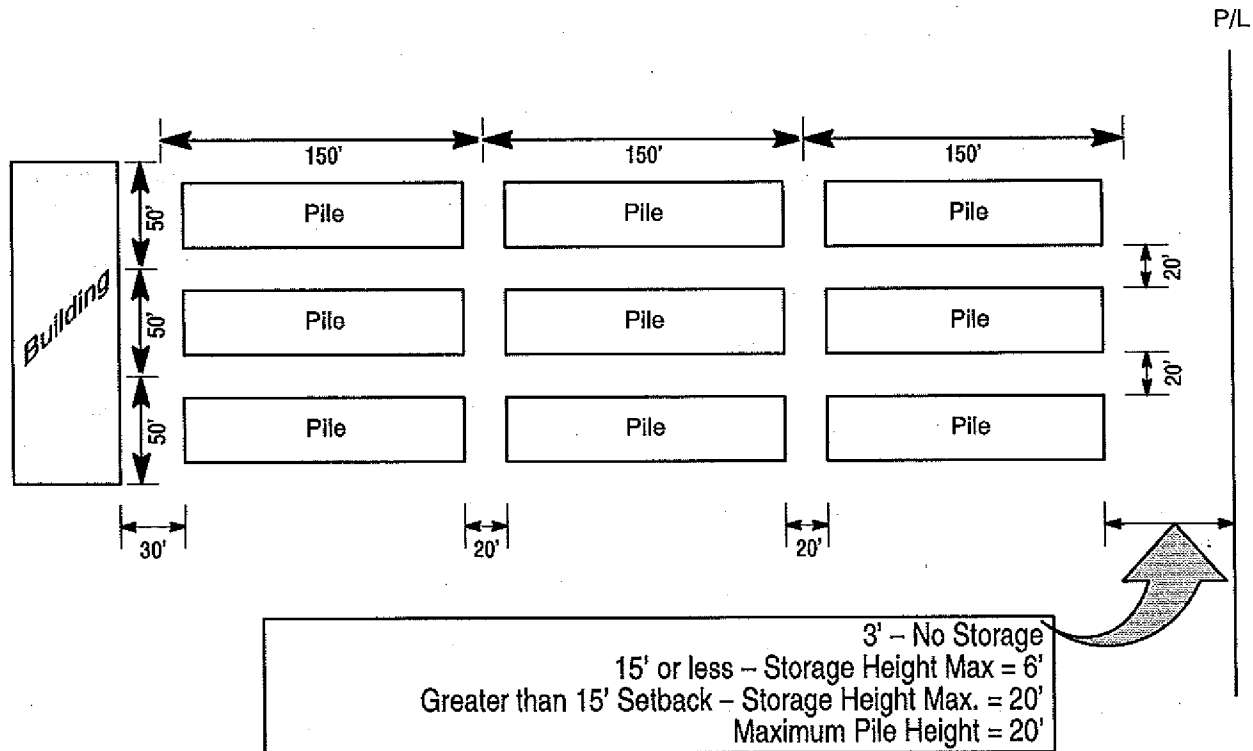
P/L

150'

150'

150'

Building

50'

50'

50'

Pile

Pile

Pile

Pile

Pile

Pile

Pile

Pile

Pile

20'

20'

30'

20'

20'

3' – No Storage
15' or less – Storage Height Max = 6'
Greater than 15' Setback – Storage Height Max. = 20'
Maximum Pile Height = 20'